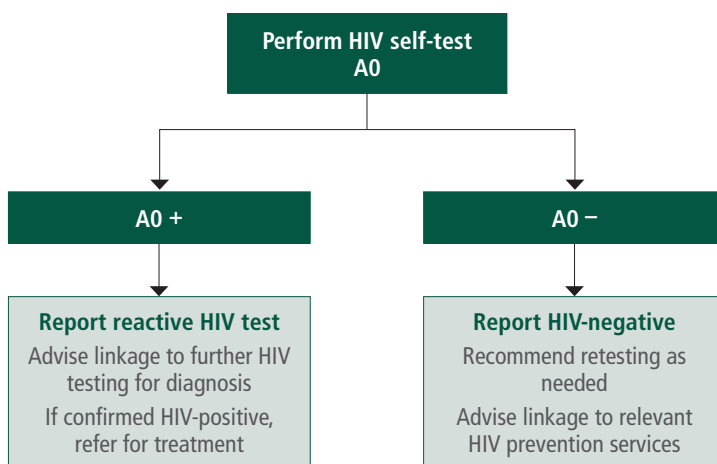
Perform HIV self-test
A0

A0 +

A0 –

Report reactive HIV test
Advise linkage to further HIV testing for diagnosis
If confirmed HIV-positive, refer for treatment

Report HIV-negative
Recommend retesting as needed
Advise linkage to relevant HIV prevention services